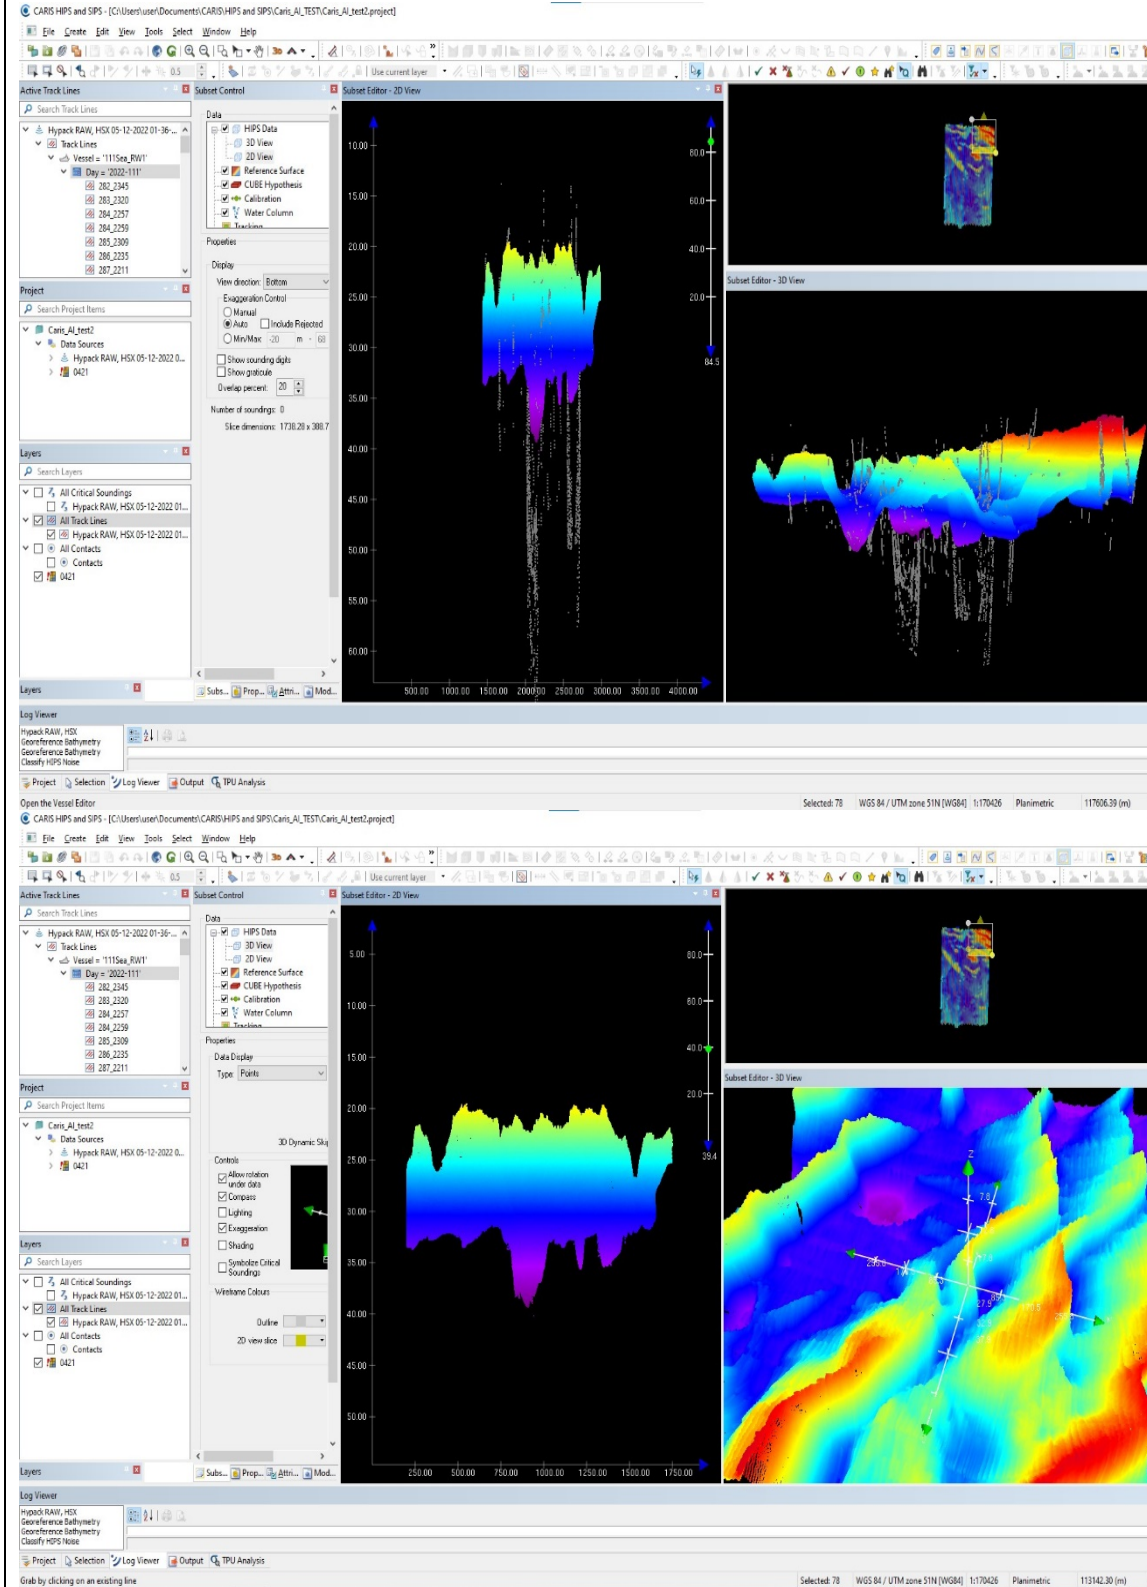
CARIS HIPS and SIPS - [C:\Users\user\Documents\CARIS\HIPS and SIPS\Caris_AI_TEST\Caris_AI_test2.project]

File Create Edit View Tools Select Window Help

0.5

Use current layer

Active Track Lines

Search Track Lines

Hypack RAW, HSX 05-12-2022 01-36-...
Track Lines
Vessel = '111Sea_RW1'
Day = '2022-111'
282_2345
283_2320
284_2257
284_2259
285_2309
286_2235
287_2211

Project

Search Project Items

Caris_AI_test2
Data Sources
Hypack RAW, HSX 05-12-2022 0...
0421

Layers

Search Layers

All Critical Soundings
Hypack RAW, HSX 05-12-2022 01...
All Track Lines
Hypack RAW, HSX 05-12-2022 01...
All Contacts
Contacts
0421

Layers

Subset Control

Data
HIPS Data
3D View
2D View
Reference Surface
CUBE Hypothesis
Calibration
Water Column
Tracking

Properties

Display
View direction: Bottom
Exaggeration Control
Manual
Auto
Include Rejected
Min/Max -20 m - 60
Show sounding digits
Show graticule
Overlap percent: 20
Number of soundings: 0
Slice dimensions: 1738.28 x 388.7

Subs... Prop... Attri... Mod...

Subset Editor - 2D View

10.00
15.00
20.00
25.00
30.00
35.00
40.00
45.00
50.00
55.00
60.00

80.0
60.0
40.0
20.0
84.5

500.00 1000.00 1500.00 2000.00 2500.00 3000.00 3500.00 4000.00

Subset Editor - 3D View

Log Viewer

Hypack RAW, HSX
Georeference Bathymetry
Georeference Bathymetry
Classify HIPS Noise

Project Selection Log Viewer Output TPU Analysis

Open the Vessel Editor

Selected: 78 WGS 84 / UTM zone 51N [WGS4] 1:170426 Planimetric 117606.39 (m)

CARIS HIPS and SIPS - [C:\Users\user\Documents\CARIS\HIPS and SIPS\Caris_AI_TEST\Caris_AI_test2.project]

File Create Edit View Tools Select Window Help

0.5

Use current layer

Active Track Lines

Search Track Lines

Hypack RAW, HSX 05-12-2022 01-36-...
Track Lines
Vessel = '111Sea_RW1'
Day = '2022-111'
282_2345
283_2320
284_2257
284_2259
285_2309
286_2235
287_2211

Project

Search Project Items

Caris_AI_test2
Data Sources
Hypack RAW, HSX 05-12-2022 0...
0421

Layers

Search Layers

All Critical Soundings
Hypack RAW, HSX 05-12-2022 01...
All Track Lines
Hypack RAW, HSX 05-12-2022 01...
All Contacts
Contacts
0421

Layers

Subset Control

Data
HIPS Data
3D View
2D View
Reference Surface
CUBE Hypothesis
Calibration
Water Column
Tracking

Properties

Data Display
Type: Points

3D Dynamic Sk

Controls
Allow rotation under data
Compass
Lighting
Exaggeration
Shading
Symbolize Critical Soundings

Wireframe Colours
Outline
2D view slice

Subs... Prop... Attri... Mod...

Subset Editor - 2D View

5.00
10.00
15.00
20.00
25.00
30.00
35.00
40.00
45.00
50.00

80.0
60.0
40.0
20.0
39.4

250.00 500.00 750.00 1000.00 1250.00 1500.00 1750.00

Subset Editor - 3D View

Log Viewer

Hypack RAW, HSX
Georeference Bathymetry
Georeference Bathymetry
Classify HIPS Noise

Project Selection Log Viewer Output TPU Analysis

Grab by clicking on an existing line

Selected: 78 WGS 84 / UTM zone 51N [WGS4] 1:170426 Planimetric 113142.30 (m)